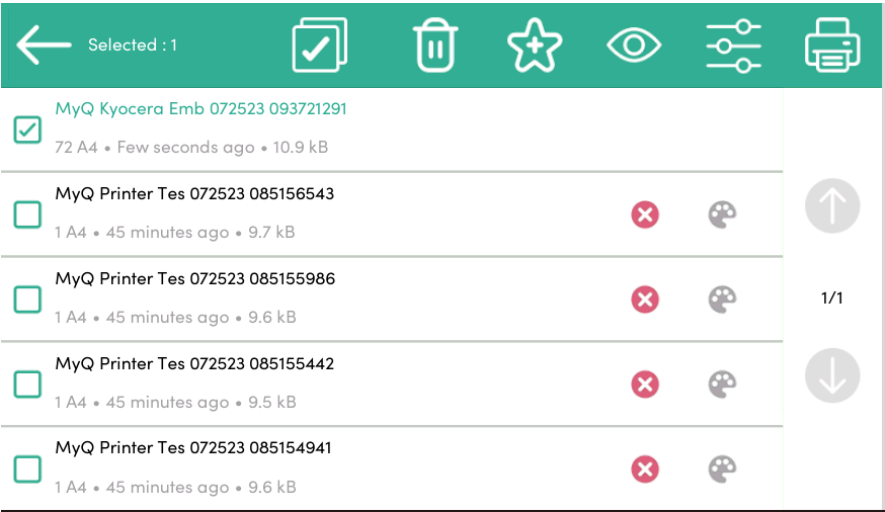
Selected : 1

MyQ Kyocera Emb 072523 093721291
72 A4 • Few seconds ago • 10.9 kB

MyQ Printer Tes 072523 085156543
1 A4 • 45 minutes ago • 9.7 kB

MyQ Printer Tes 072523 085155986
1 A4 • 45 minutes ago • 9.6 kB

1/1

MyQ Printer Tes 072523 085155442
1 A4 • 45 minutes ago • 9.5 kB

MyQ Printer Tes 072523 085154941
1 A4 • 45 minutes ago • 9.6 kB